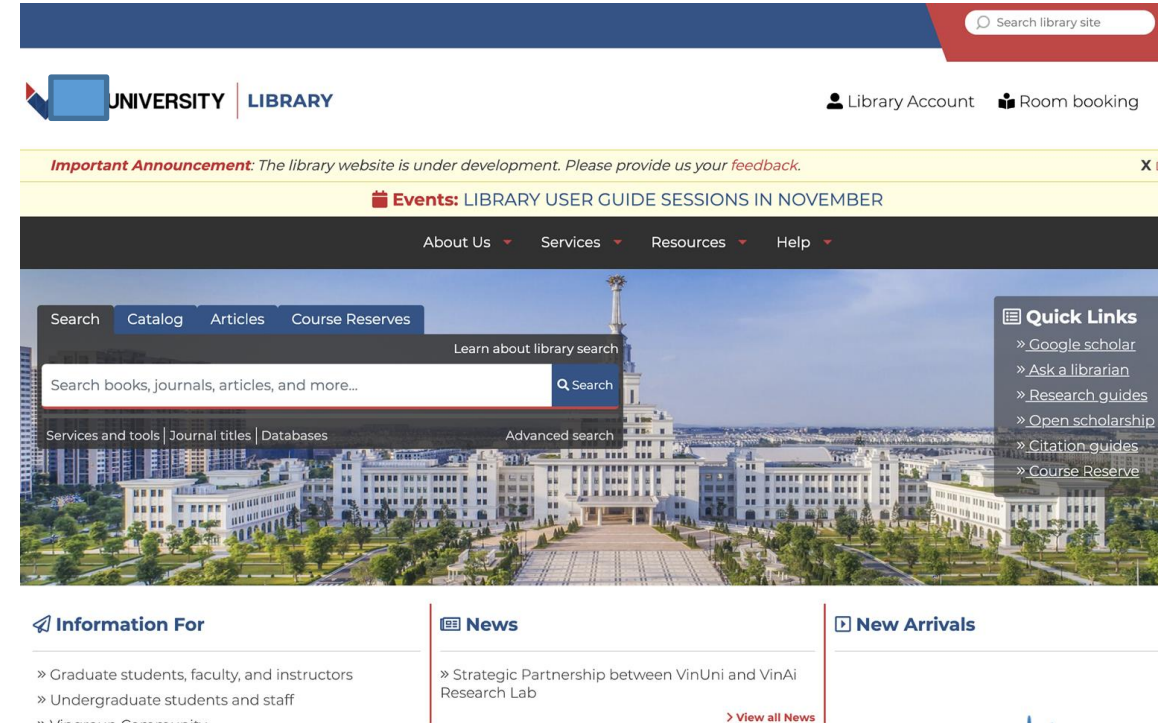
Search library site

UNIVERSITY | LIBRARY

Library Account Room booking

Important Announcement: The library website is under development. Please provide us your feedback.

X

Events: LIBRARY USER GUIDE SESSIONS IN NOVEMBER

About Us Services Resources Help

Search Catalog Articles Course Reserves

Learn about library search

Search books, journals, articles, and more...

Search

Services and tools | Journal titles | Databases

Advanced search

Quick Links

» Google scholar

» Ask a librarian

» Research guides

» Open scholarship

» Citation guides

» Course Reserve

Information For

» Graduate students, faculty, and instructors

» Undergraduate students and staff

» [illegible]

News

» Strategic Partnership between VinUni and VinAi Research Lab

> View all News

New Arrivals